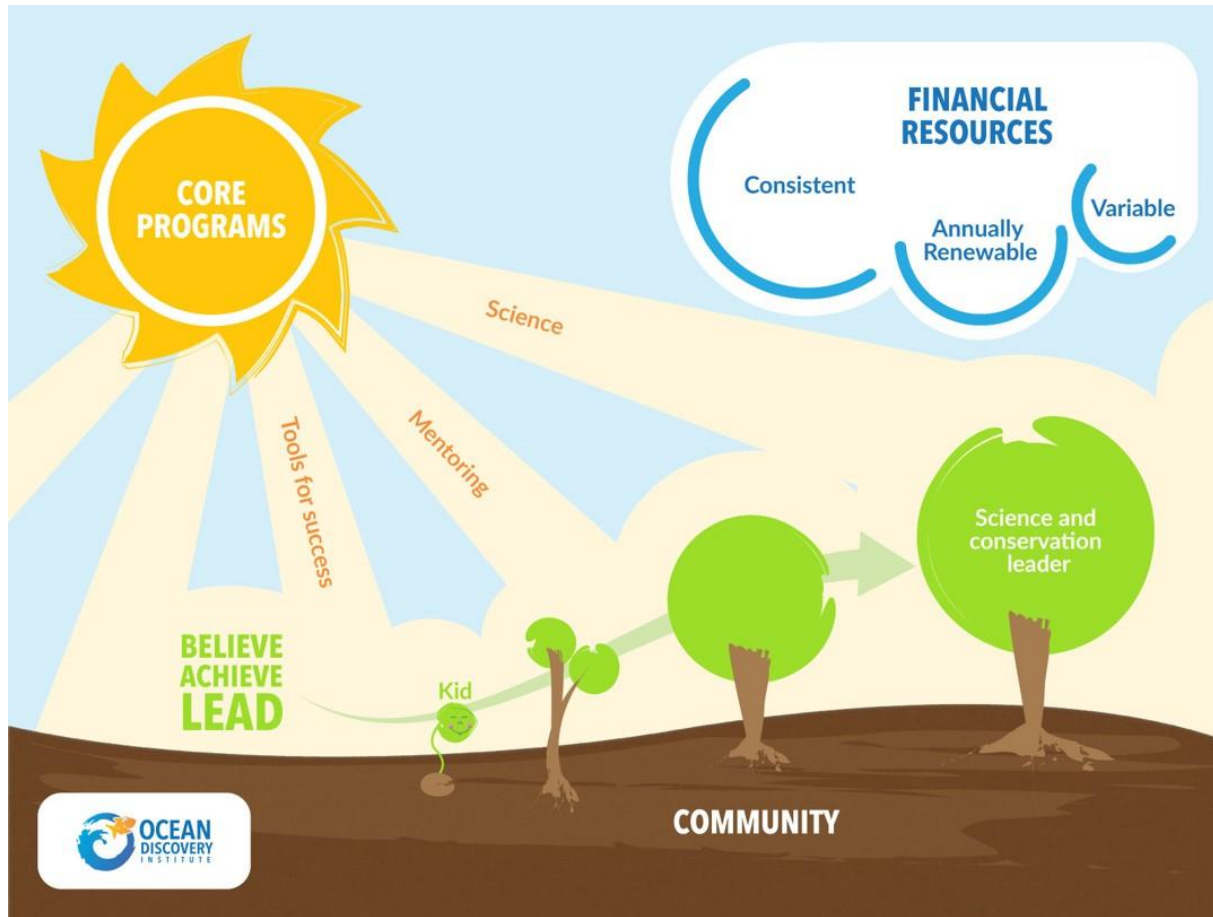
CORE PROGRAMS

FINANCIAL RESOURCES

Consistent

Annually Renewable

Variable

Science

Mentoring

Tools for success

Science and conservation leader

BELIEVE ACHIEVE LEAD

Kid

COMMUNITY

OCEAN DISCOVERY INSTITUTE